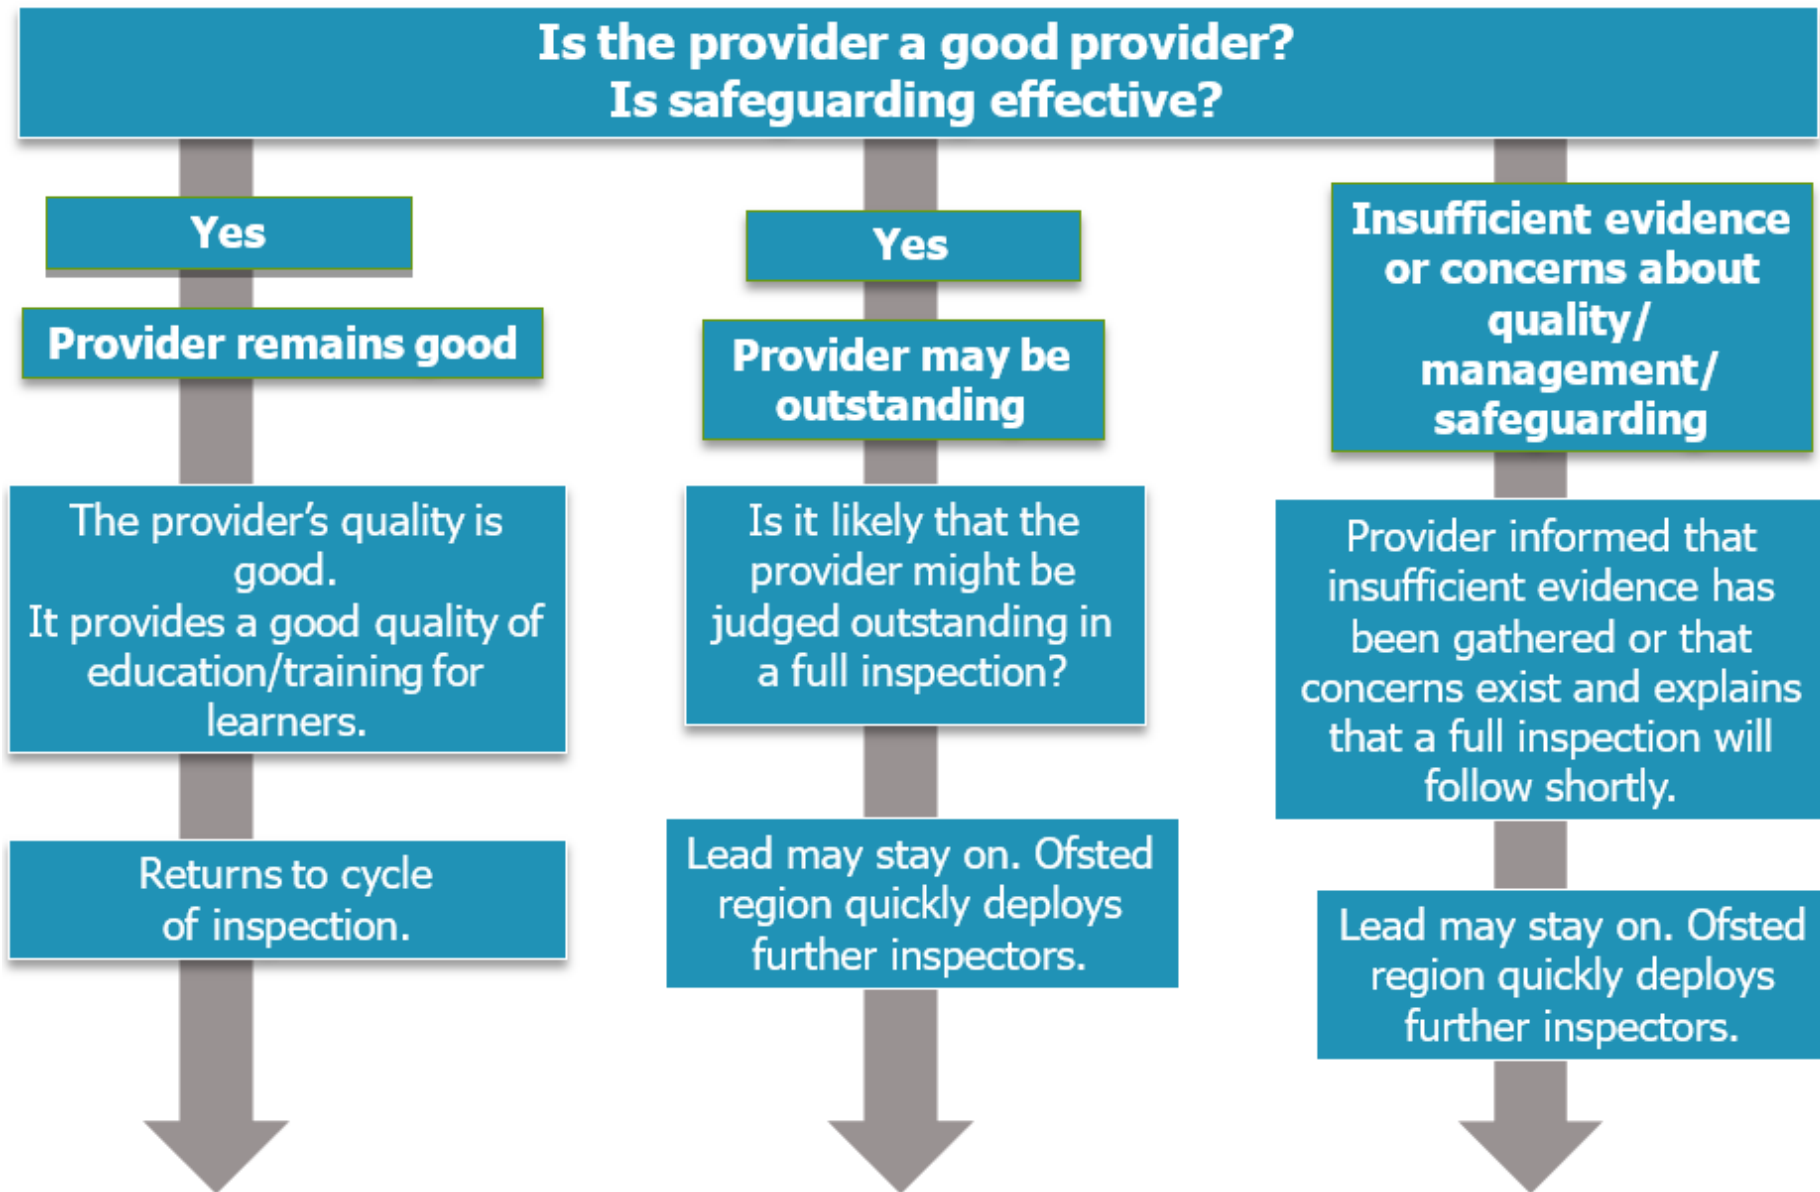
Is the provider a good provider?
Is safeguarding effective?

Yes

Provider remains good

The provider's quality is good.
It provides a good quality of education/training for learners.

Returns to cycle of inspection.

Yes

Provider may be outstanding

Is it likely that the provider might be judged outstanding in a full inspection?

Lead may stay on. Ofsted region quickly deploys further inspectors.

Insufficient evidence or concerns about quality/ management/ safeguarding

Provider informed that insufficient evidence has been gathered or that concerns exist and explains that a full inspection will follow shortly.

Lead may stay on. Ofsted region quickly deploys further inspectors.